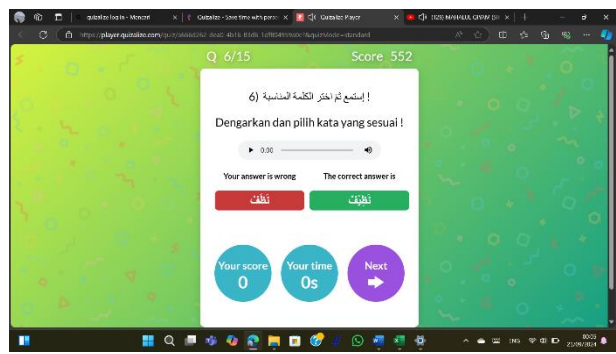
quizalize log in - Monari
Quizalize - Save time with perso
Quizalize Player
(120) MAHALUL QIYAM (SH
https://player.quizalize.com/quiz/a666826 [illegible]

Q 6/15
Score 552

! إستمع ثم اختر الكلمة المناسبة (6

Dengarkan dan pilih kata yang sesuai !

0:00

Your answer is wrong
The correct answer is

نَظَفَ
نَظِيْفٌ

Your score
0
Your time
0s
Next

ENG
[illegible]